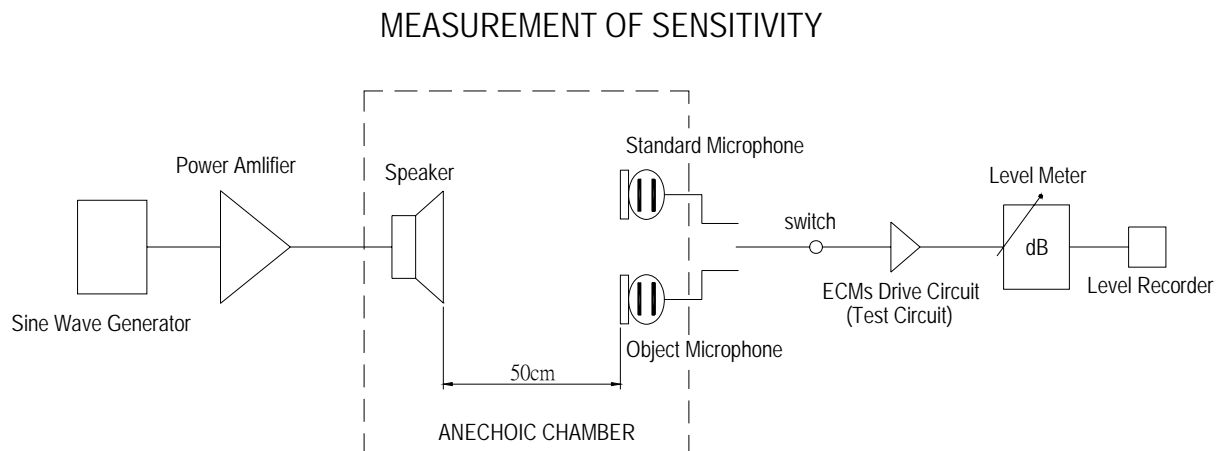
MEASUREMENT OF SENSITIVITY

Power Amlifier

Speaker

Standard Microphone

Level Meter

switch

dB

Sine Wave Generator

ECMs Drive Circuit
(Test Circuit)

Level Recorder

Object Microphone

50cm

ANECHOIC CHAMBER